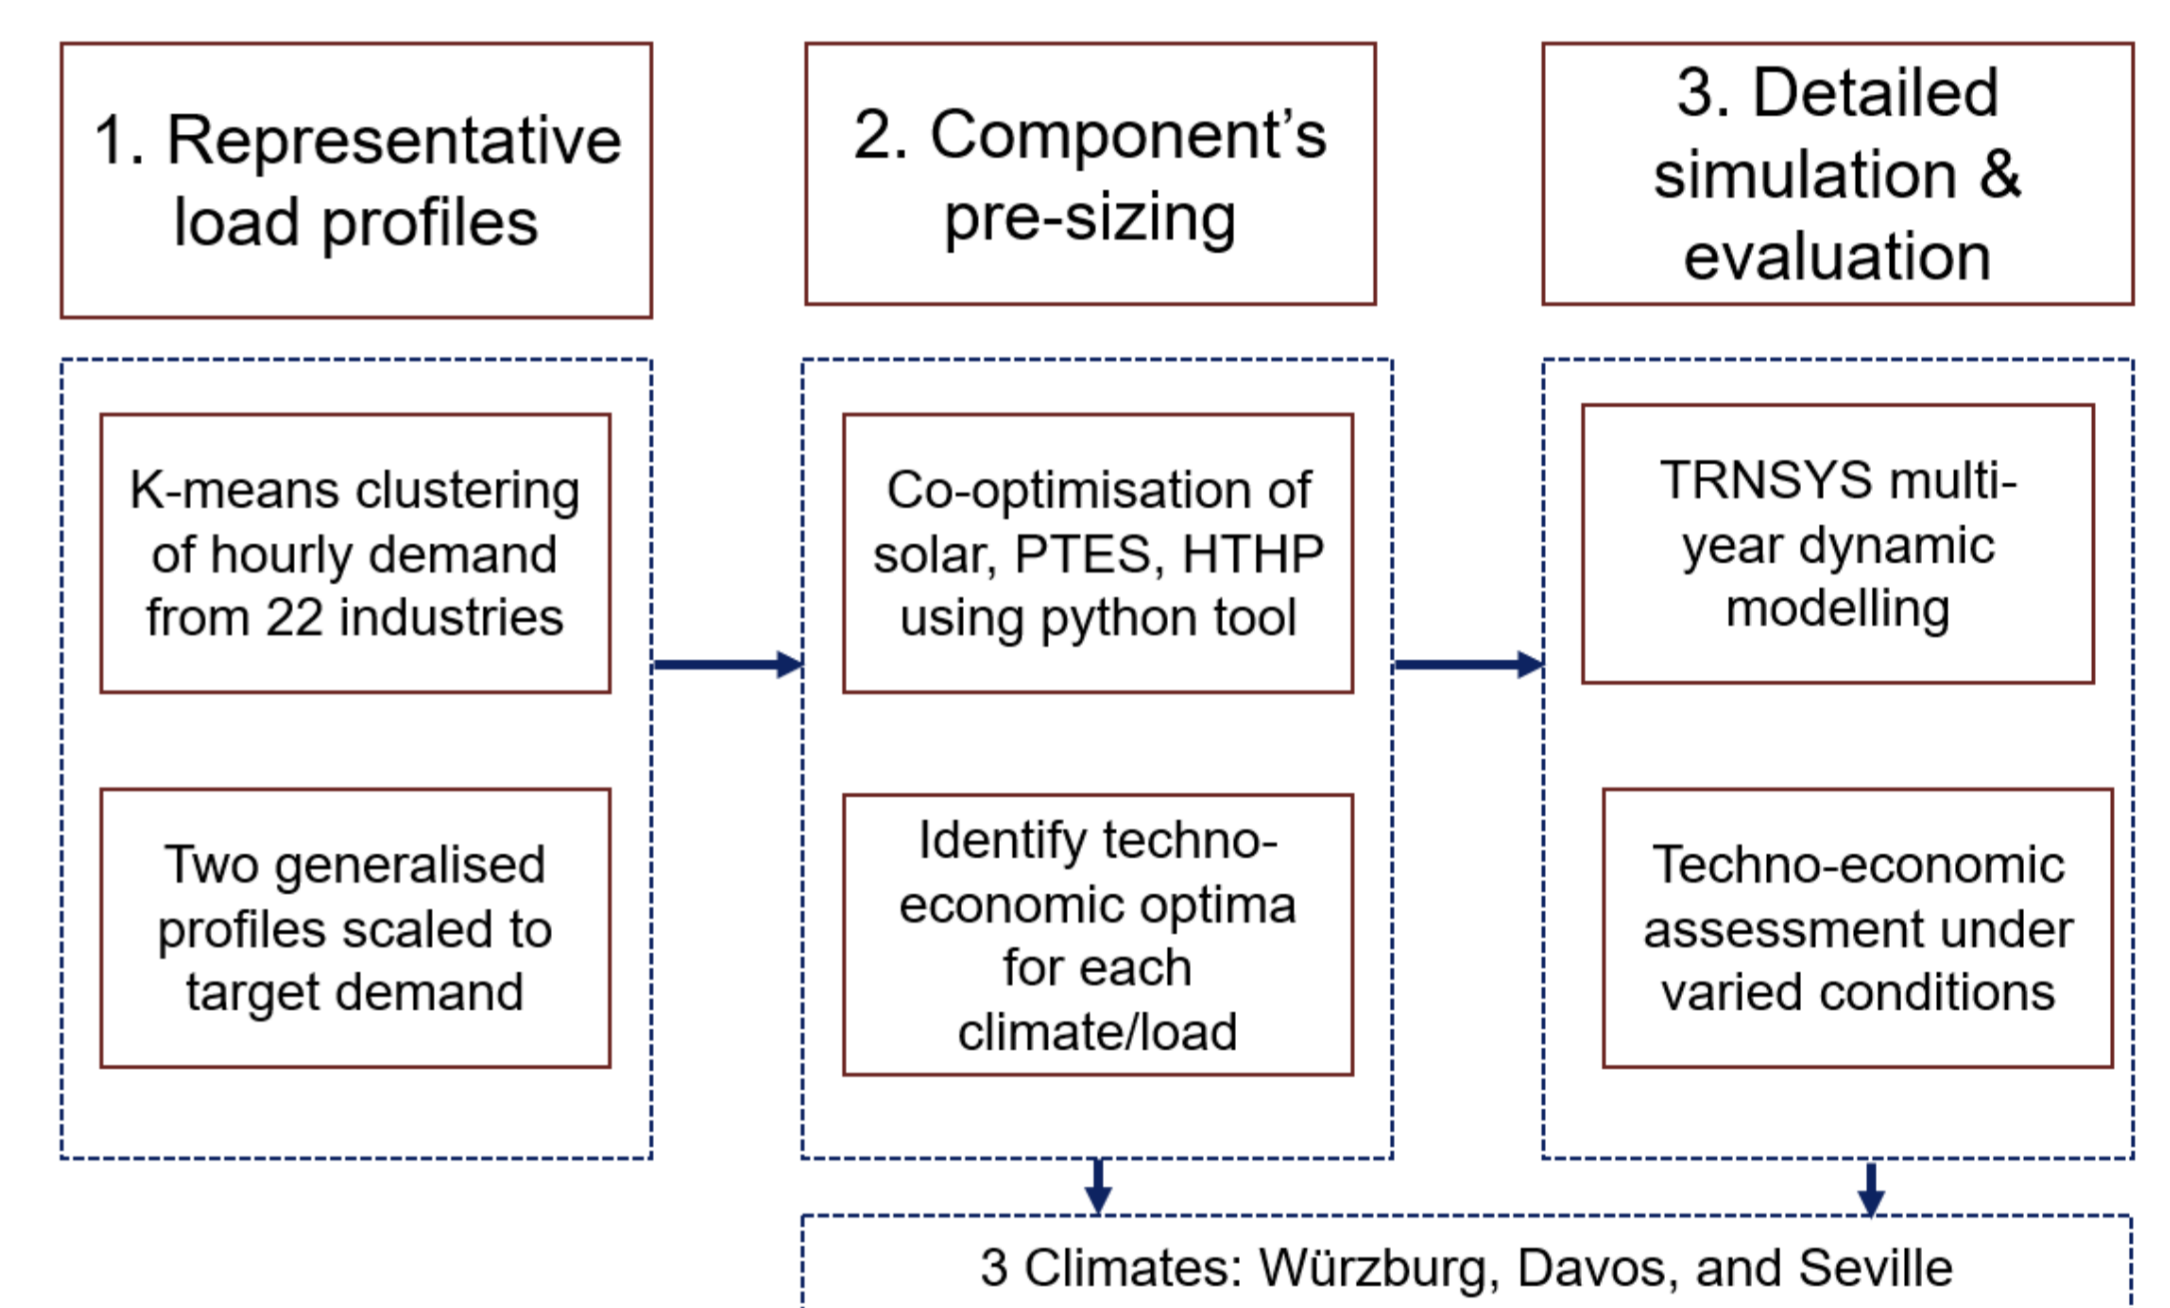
1. Representative load profiles

2. Component's pre-sizing

3. Detailed simulation & evaluation

K-means clustering of hourly demand from 22 industries

Two generalised profiles scaled to target demand

Co-optimisation of solar, PTES, HTHP using python tool

Identify techno-economic optima for each climate/load

TRNSYS multi-year dynamic modelling

Techno-economic assessment under varied conditions

3 Climates: Würzburg, Davos, and Seville